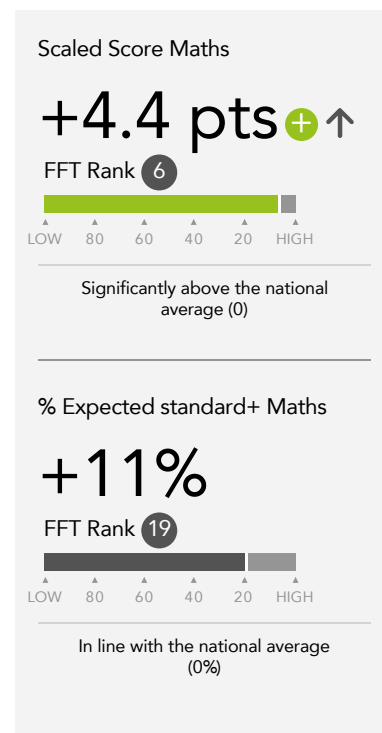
Scaled Score Maths

+4.4 pts + ↑

FFT Rank 6

LOW 80 60 40 20 HIGH

Significantly above the national average (0)

% Expected standard+ Maths

+11%

FFT Rank 19

LOW 80 60 40 20 HIGH

In line with the national average (0%)